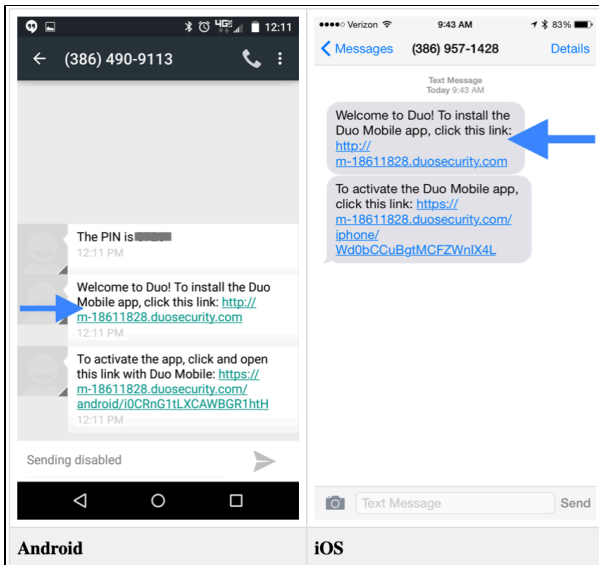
12:11

(386) 490-9113

The PIN is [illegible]
12:11 PM

Welcome to Duo! To install the Duo Mobile app, click this link: http://m-18611828.duosecurity.com
12:11 PM

To activate the app, click and open this link with Duo Mobile: https://m-18611828.duosecurity.com/android/i0CRnG1tLXCAWBGR1htH
12:11 PM

Sending disabled

●●●●○ Verizon 9:43 AM 83%

Messages (386) 957-1428 Details

Text Message
Today 9:43 AM

Welcome to Duo! To install the Duo Mobile app, click this link: http://m-18611828.duosecurity.com

To activate the Duo Mobile app, click this link: https://m-18611828.duosecurity.com/iphone/Wd0bCCuBgtMCFZWnIX4L

Text Message Send

| Android | iOS |
|---|---|